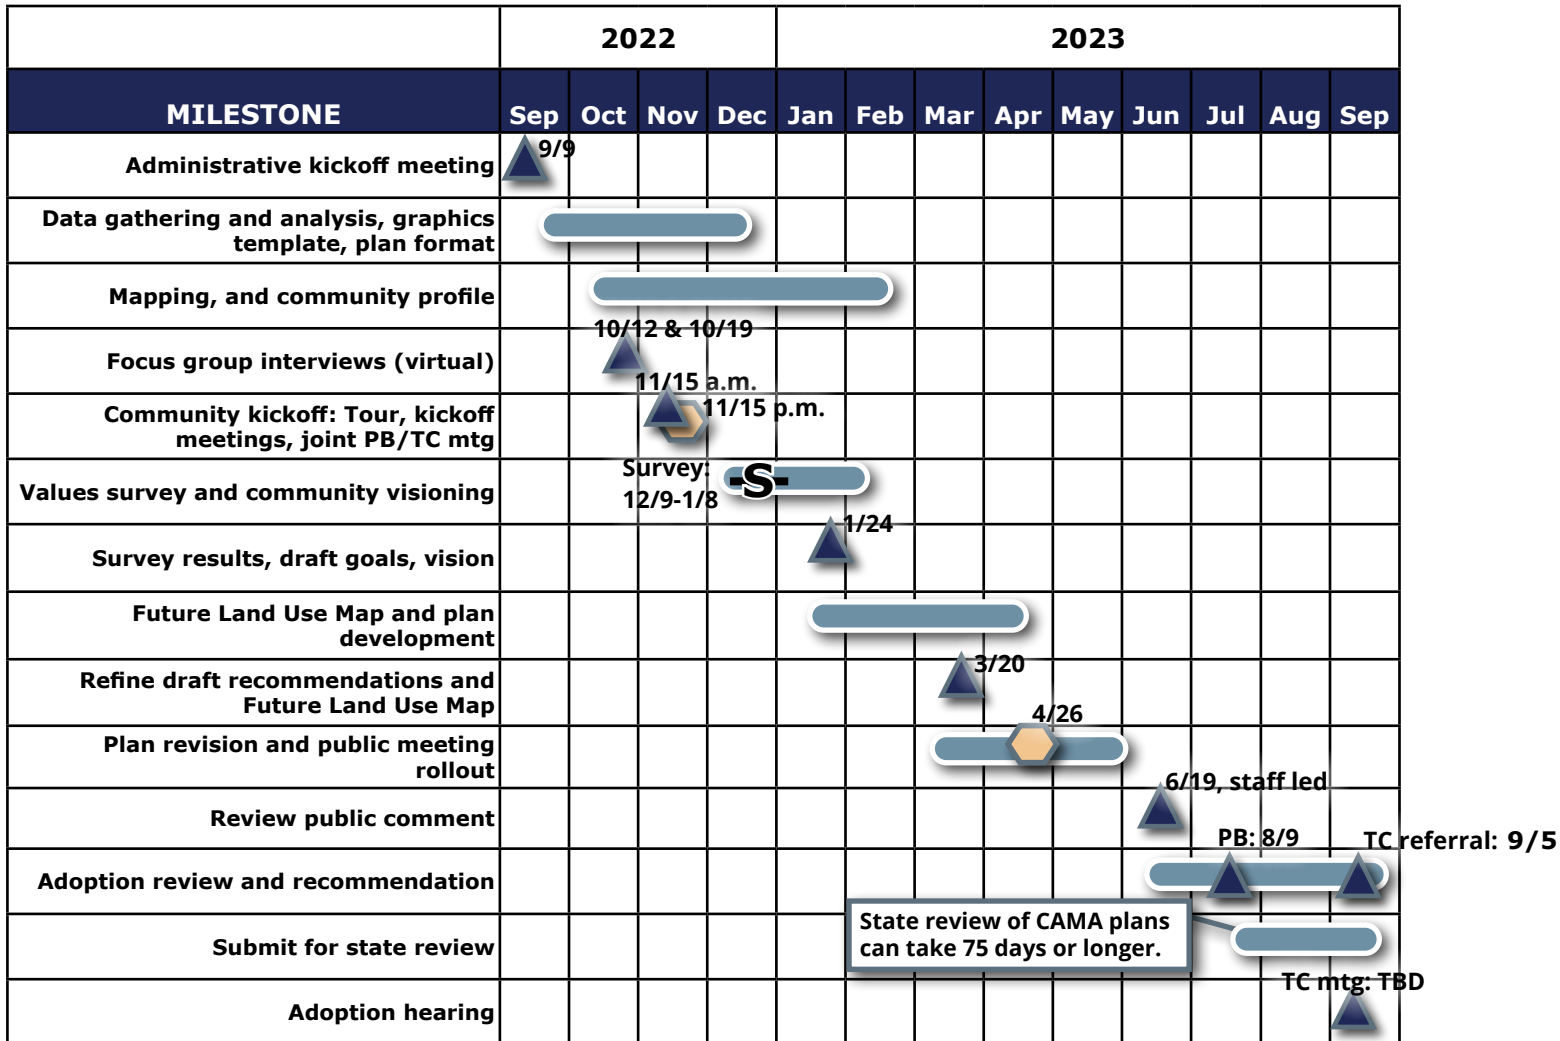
| | 2022 | | | | 2023 | | | | | | | | |
|---|---|---|---|---|---|---|---|---|---|---|---|---|---|
| MILESTONE | Sep | Oct | Nov | Dec | Jan | Feb | Mar | Apr | May | Jun | Jul | Aug | Sep |
| Administrative kickoff meeting | 9/9 | | | | | | | | | | | | |
| Data gathering and analysis, graphics template, plan format | | | | | | | | | | | | | |
| Mapping, and community profile | | | | | | | | | | | | | |
| Focus group interviews (virtual) | | 10/12 & 10/19 | | | | | | | | | | | |
| Community kickoff: Tour, kickoff meetings, joint PB/TC mtg | | | 11/15 a.m. 11/15 p.m. | | | | | | | | | | |
| Values survey and community visioning | | Survey: 12/9-1/8 | | S | | | | | | | | | |
| Survey results, draft goals, vision | | | | | 1/24 | | | | | | | | |
| Future Land Use Map and plan development | | | | | | | | | | | | | |
| Refine draft recommendations and Future Land Use Map | | | | | | | 3/20 | | | | | | |
| Plan revision and public meeting rollout | | | | | | | | 4/26 | | | | | |
| Review public comment | | | | | | | | | | 6/19, staff led | | | |
| Adoption review and recommendation | | | | | | | | | | | PB: 8/9 | | TC referral: 9/5 |
| Submit for state review | | | | | | State review of CAMA plans can take 75 days or longer. | | | | | | | |
| Adoption hearing | | | | | | | | | | | | | TC mtg: TBD |